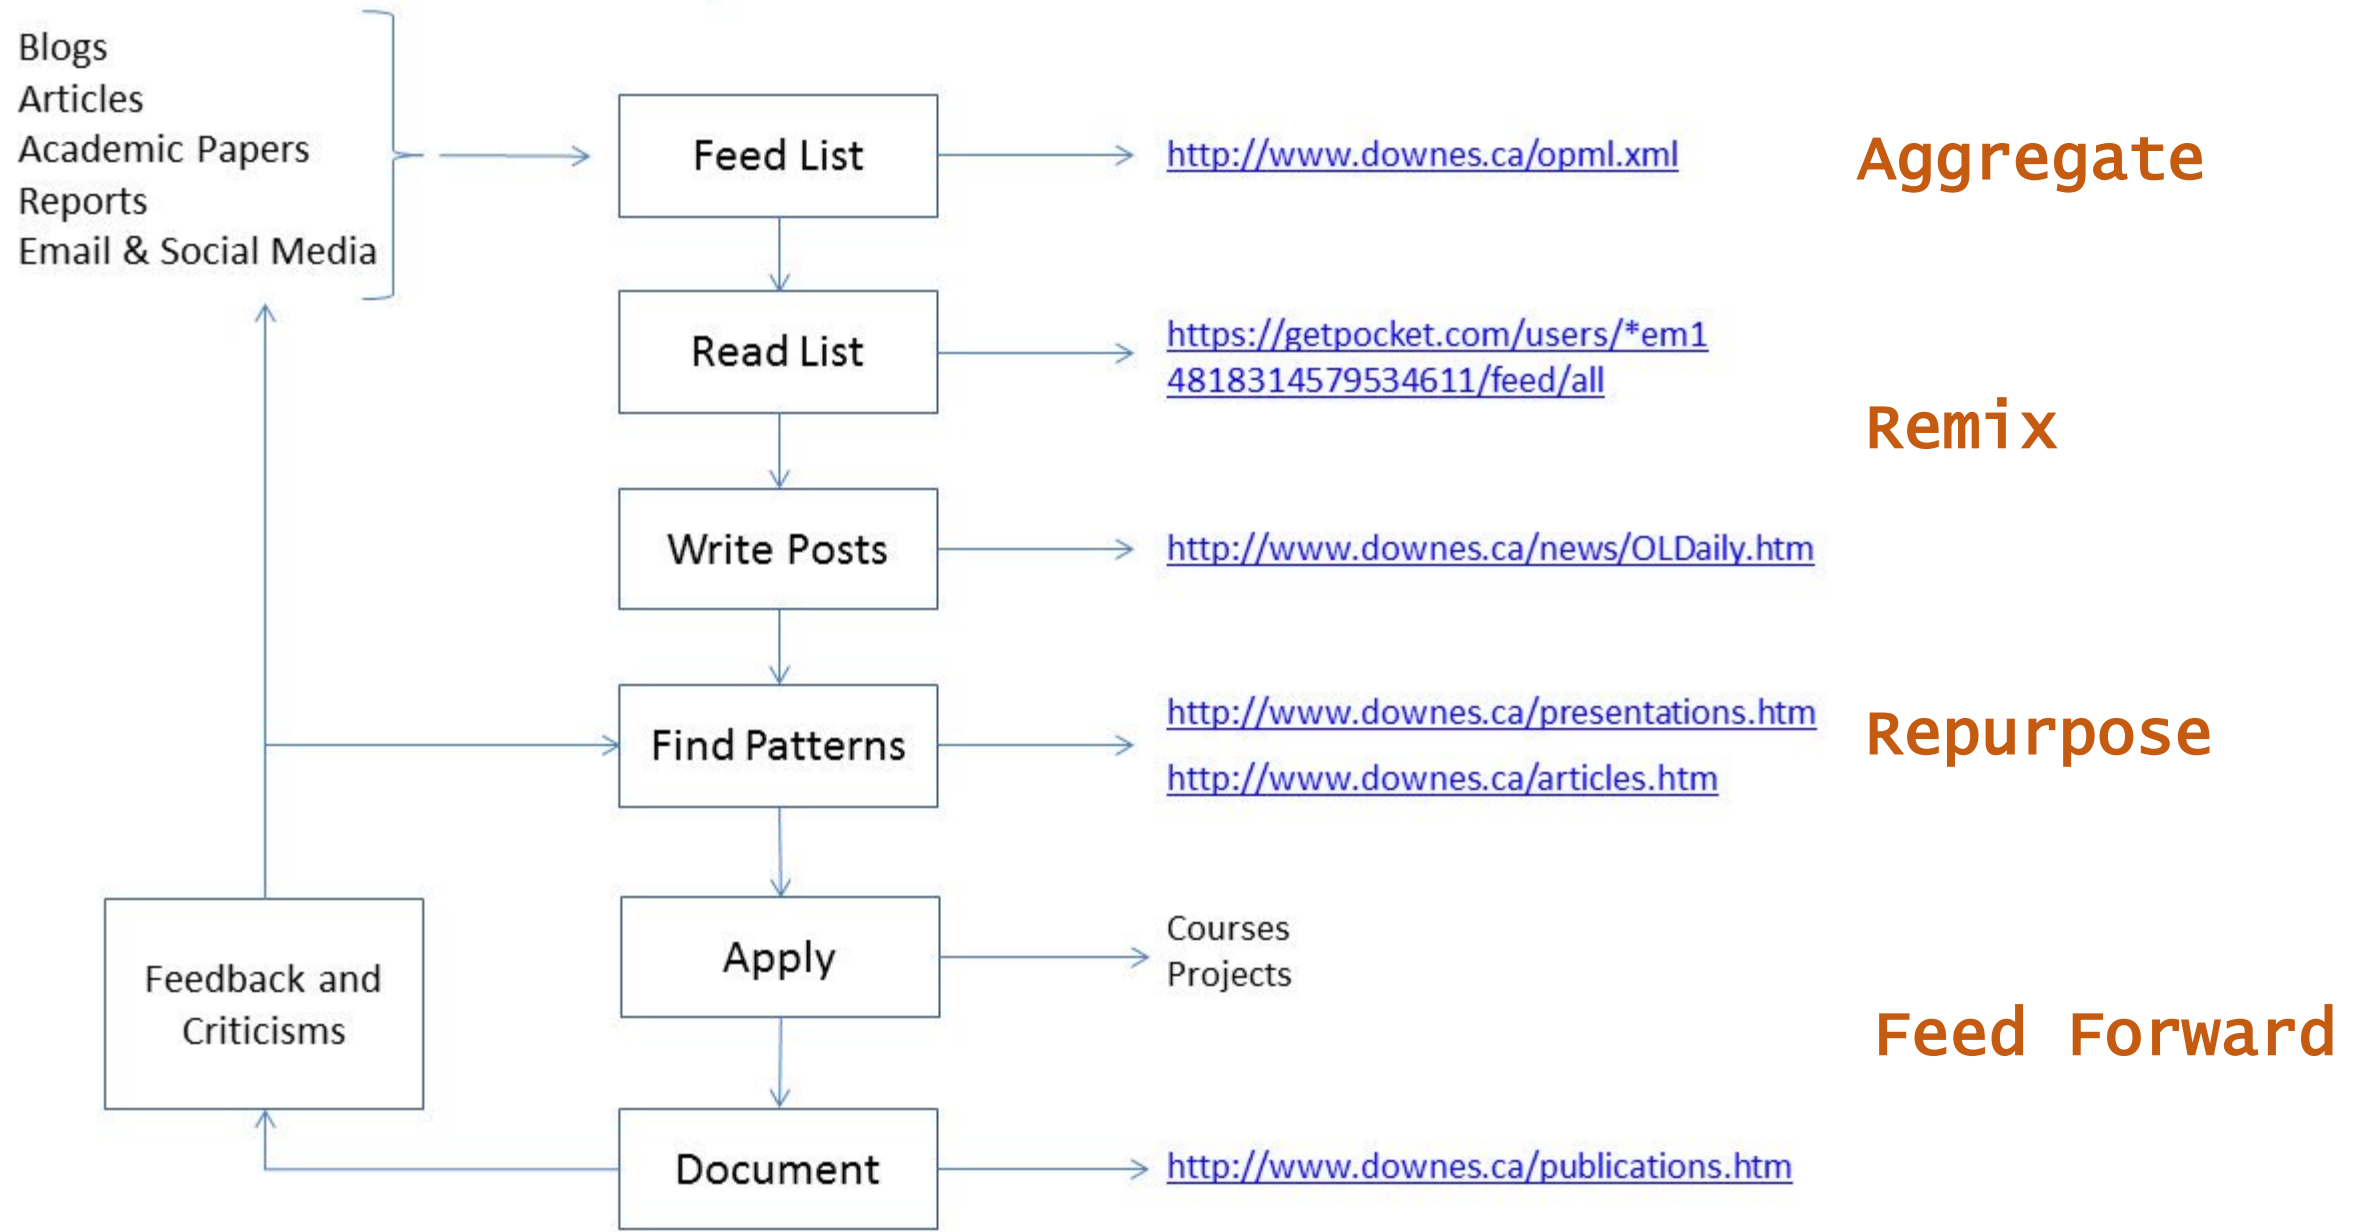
Blogs
Articles
Academic Papers
Reports
Email & Social Media

Feed List

http://www.downes.ca/opml.xml

Aggregate

Read List

https://getpocket.com/users/*em1 4818314579534611/feed/all

Remix

Write Posts

http://www.downes.ca/news/OLDaily.htm

Find Patterns

http://www.downes.ca/presentations.htm

http://www.downes.ca/articles.htm

Repurpose

Feedback and Criticisms

Apply

Courses
Projects

Feed Forward

Document

http://www.downes.ca/publications.htm